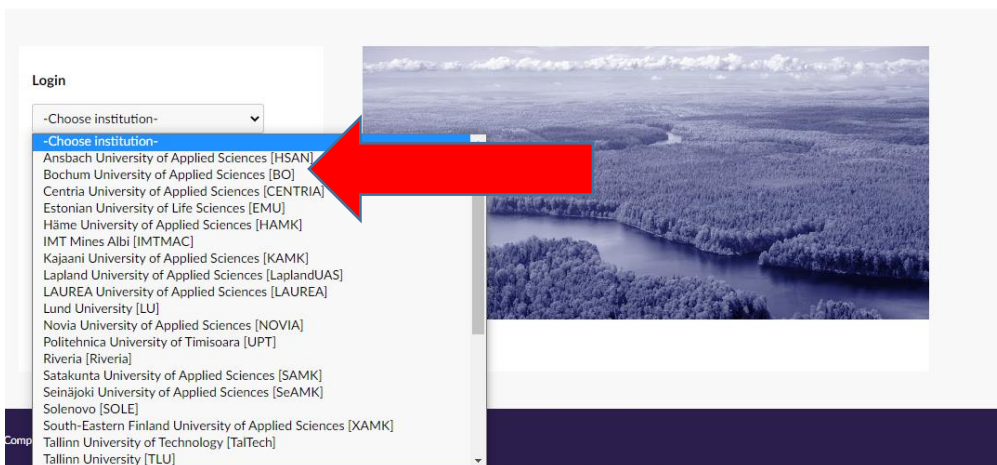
Login

-Choose institution-

-Choose institution-
Ansbach University of Applied Sciences [HSAN]
Bochum University of Applied Sciences [BO]
Centria University of Applied Sciences [CENTRIA]
Estonian University of Life Sciences [EMU]
Häme University of Applied Sciences [HAMK]
IMT Mines Albi [IMTMAC]
Kajaani University of Applied Sciences [KAMK]
Lapland University of Applied Sciences [LaplandUAS]
LAUREA University of Applied Sciences [LAUREA]
Lund University [LU]
Novia University of Applied Sciences [NOVIA]
Politehnica University of Timisoara [UPT]
Riveria [Riveria]
Satakunta University of Applied Sciences [SAMK]
Seinäjoki University of Applied Sciences [SeAMK]
Solenovo [SOLE]
South-Eastern Finland University of Applied Sciences [XAMK]
Tallinn University of Technology [TalTech]
Tallinn University [TLU]

Comp